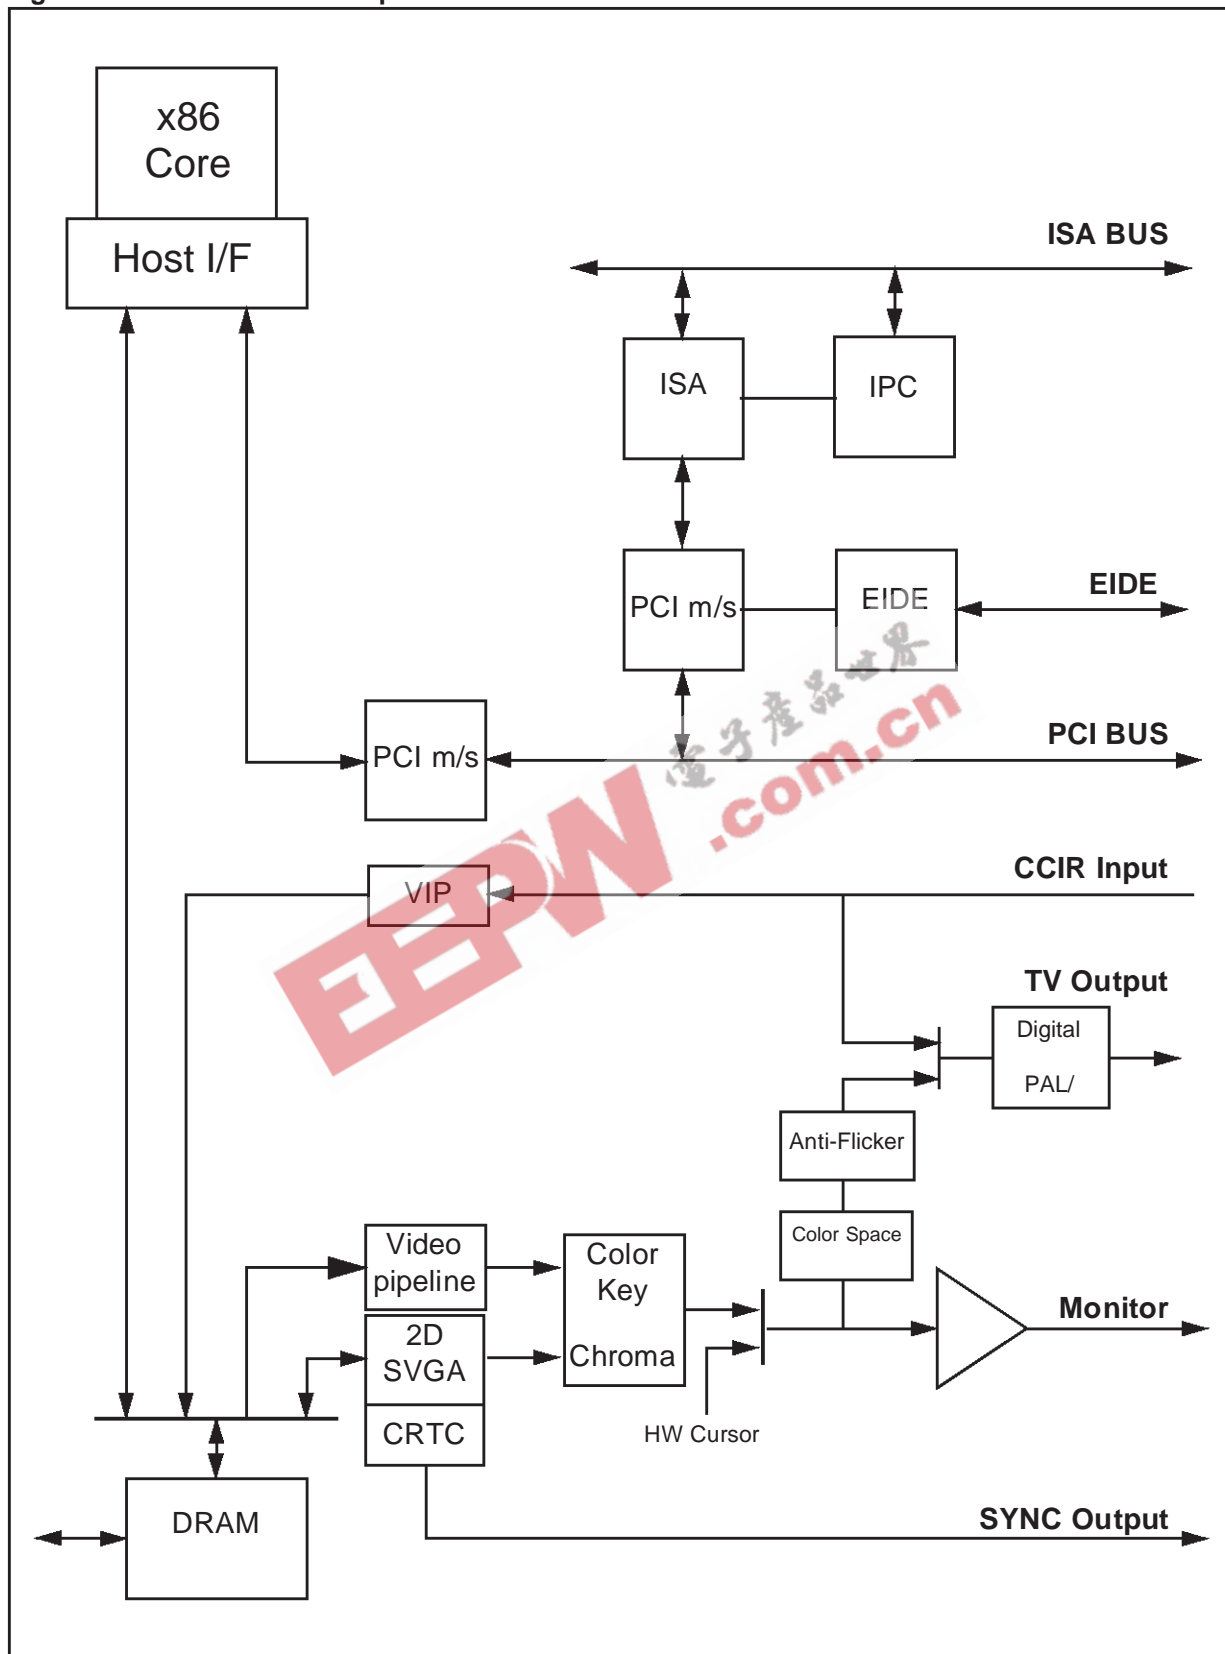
x86
Core

Host I/F

ISA BUS

ISA

IPC

PCI m/s

EIDE

EIDE

PCI m/s

PCI BUS

电子产品世界

EEPW .com.cn

VIP

CCIR Input

TV Output

Digital

PAL/

Anti-Flicker

Color Space

Video pipeline

Color Key

Chroma

2D SVGA

Monitor

CRTC

HW Cursor

DRAM

SYNC Output